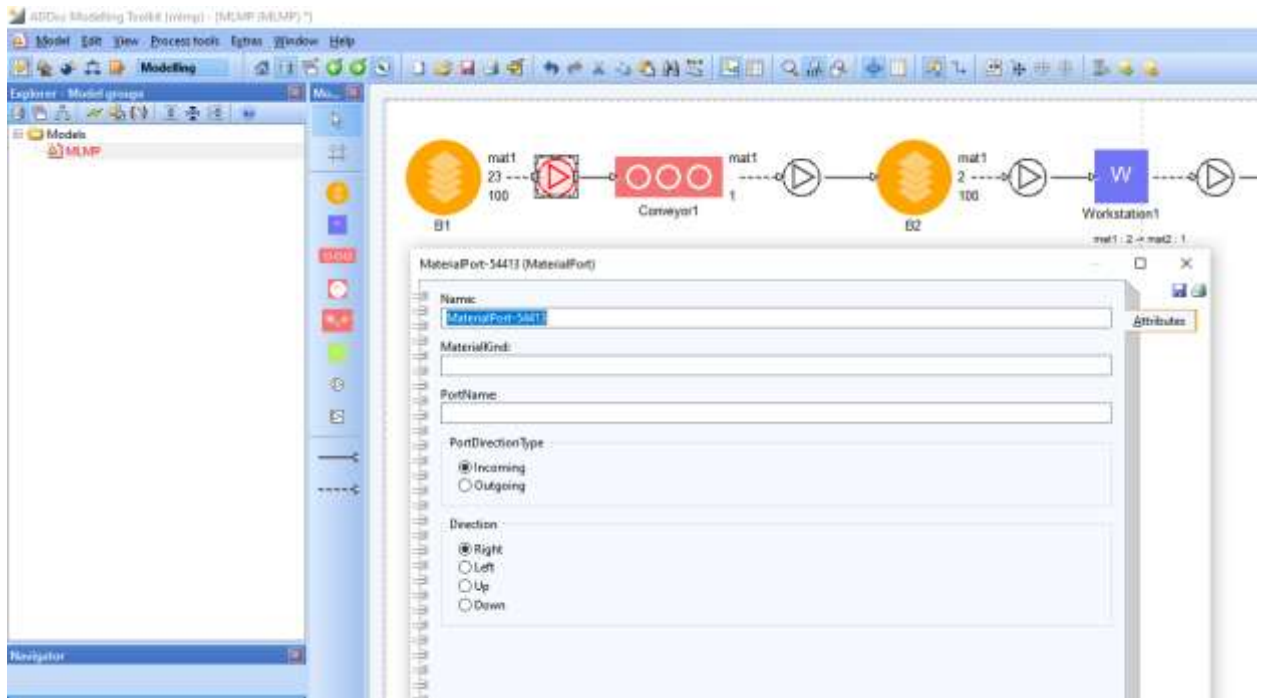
ADOxx Modeling Toolkit (mlmp) - [MLMP (MLMP) *]

Model Edit View Process tools Extras Window Help

Modelling

Explorer - Model groups

Mo...

Models

MLMP

mat1
23
100

B1

Conveyor1

mat1
1

mat1
2
100

B2

W

Workstation1

mat1 : 2 -> mat2 : 1

MaterialPort-54413 (MaterialPort)

Attributes

Name:

MaterialPort-54413

MaterialKind:

PortName:

PortDirectionType

Incoming

Outgoing

Direction

Right

Left

Up

Down

Navigator